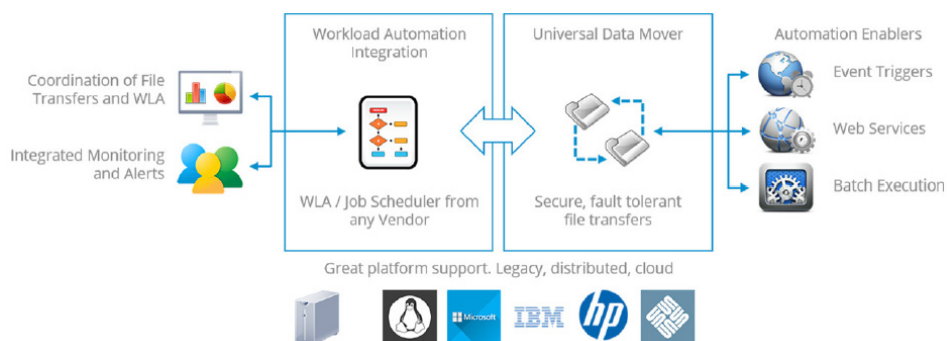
Coordination of File Transfers and WLA

Integrated Monitoring and Alerts

Workload Automation Integration

WLA / Job Scheduler from any Vendor

Universal Data Mover

Secure, fault tolerant file transfers

Automation Enablers

Event Triggers

Web Services

Batch Execution

Great platform support. Legacy, distributed, cloud

Microsoft

IBM

hp